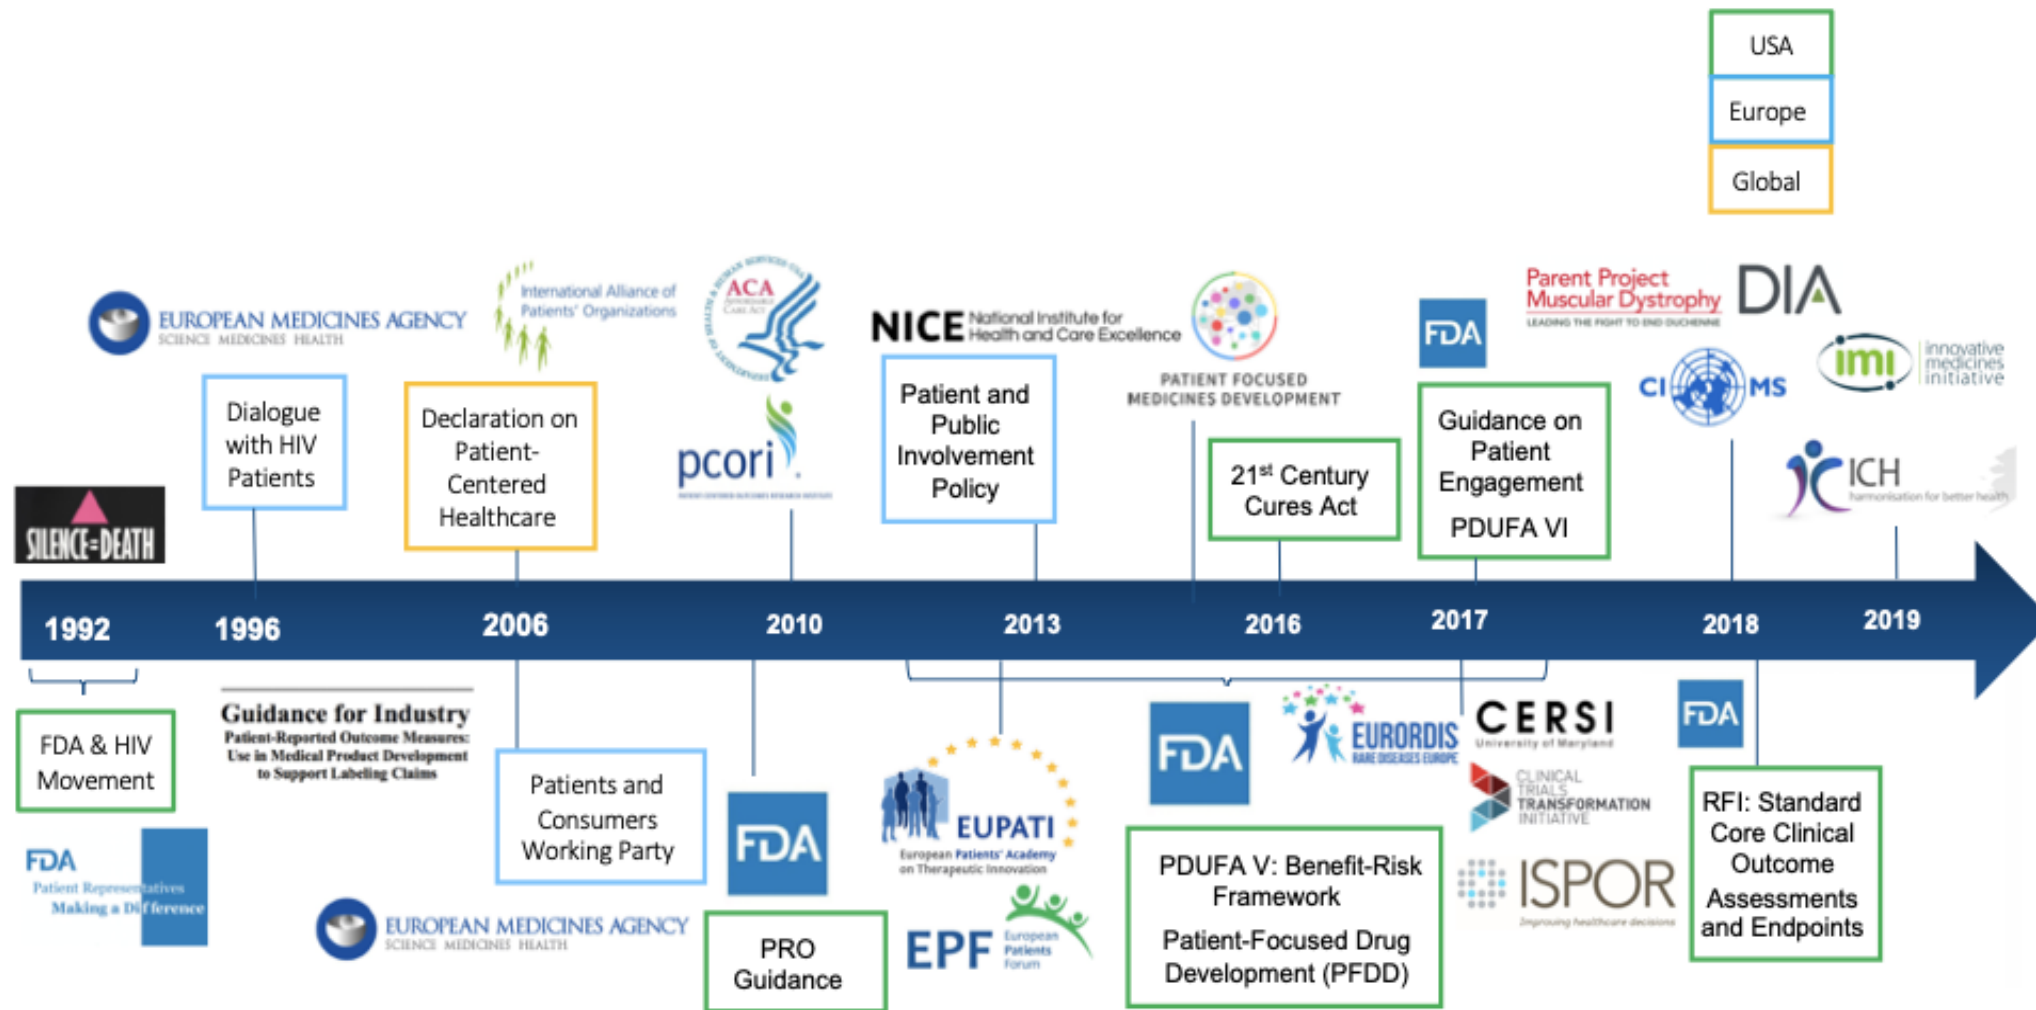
USA

Europe

Global

EUROPEAN MEDICINES AGENCY SCIENCE MEDICINES HEALTH

International Alliance of Patients' Organizations

ACA AFFORDABLE CARE ACT

NICE National Institute for Health and Care Excellence

PATIENT FOCUSED MEDICINES DEVELOPMENT

FDA

Parent Project Muscular Dystrophy LEADING THE FIGHT TO END DUCHENNE

DIA

imi innovative medicines initiative

CIOMS

ICH harmonisation for better health

SILENCE=DEATH

Dialogue with HIV Patients

Declaration on Patient-Centered Healthcare

pcori

Patient and Public Involvement Policy

21st Century Cures Act

Guidance on Patient Engagement

PDUFA VI

1992

1996

2006

2010

2013

2016

2017

2018

2019

FDA & HIV Movement

Guidance for Industry
Patient-Reported Outcome Measures: Use in Medical Product Development to Support Labeling Claims

FDA Patient Representatives Making a Difference

Patients and Consumers Working Party

FDA

EUPATI European Patients' Academy on Therapeutic Innovation

FDA

EURORDIS RARE DISEASES EUROPE

CERSI University of Maryland

CLINICAL TRIALS TRANSFORMATION INITIATIVE

FDA

ISPOR Improving healthcare decisions

EUROPEAN MEDICINES AGENCY SCIENCE MEDICINES HEALTH

PRO Guidance

EPF European Patients Forum

PDUFA V: Benefit-Risk Framework

Patient-Focused Drug Development (PFDD)

RFI: Standard Core Clinical Outcome Assessments and Endpoints